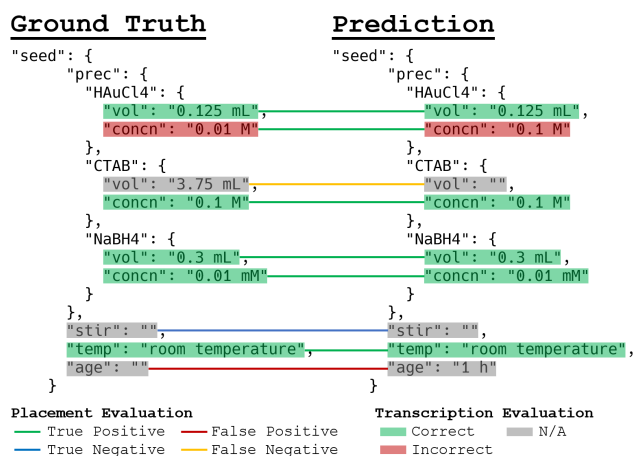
Ground Truth

"seed": {
"prec": {
"HAuCl4": {
"vol": "0.125 mL",
"concn": "0.01 M"
},
"CTAB": {
"vol": "3.75 mL",
"concn": "0.1 M"
},
"NaBH4": {
"vol": "0.3 mL",
"concn": "0.01 mM"
}
},
"stir": "",
"temp": "room temperature",
"age": ""
}

Prediction

"seed": {
"prec": {
"HAuCl4": {
"vol": "0.125 mL",
"concn": "0.1 M"
},
"CTAB": {
"vol": "",
"concn": "0.1 M"
},
"NaBH4": {
"vol": "0.3 mL",
"concn": "0.01 mM"
}
},
"stir": "",
"temp": "room temperature",
"age": "1 h"
}

Placement Evaluation
True Positive
False Positive
True Negative
False Negative

Transcription Evaluation
Correct
N/A
Incorrect